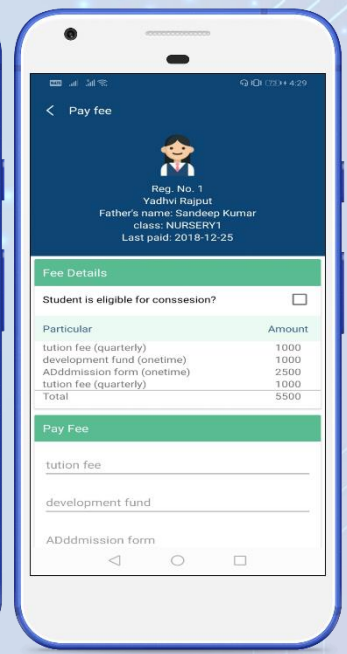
4:29

Pay fee

Reg. No. 1
Yadhvi Rajput
Father's name: Sandeep Kumar
class: NURSERY1
Last paid: 2018-12-25

Fee Details

Student is eligible for conssesion?

| Particular | Amount |
|---|---|
| tution fee (quarterly) | 1000 |
| development fund (onetime) | 1000 |
| ADddmission form (onetime) | 2500 |
| tution fee (quarterly) | 1000 |
| Total | 5500 |

Pay Fee

tution fee

development fund

ADddmission form